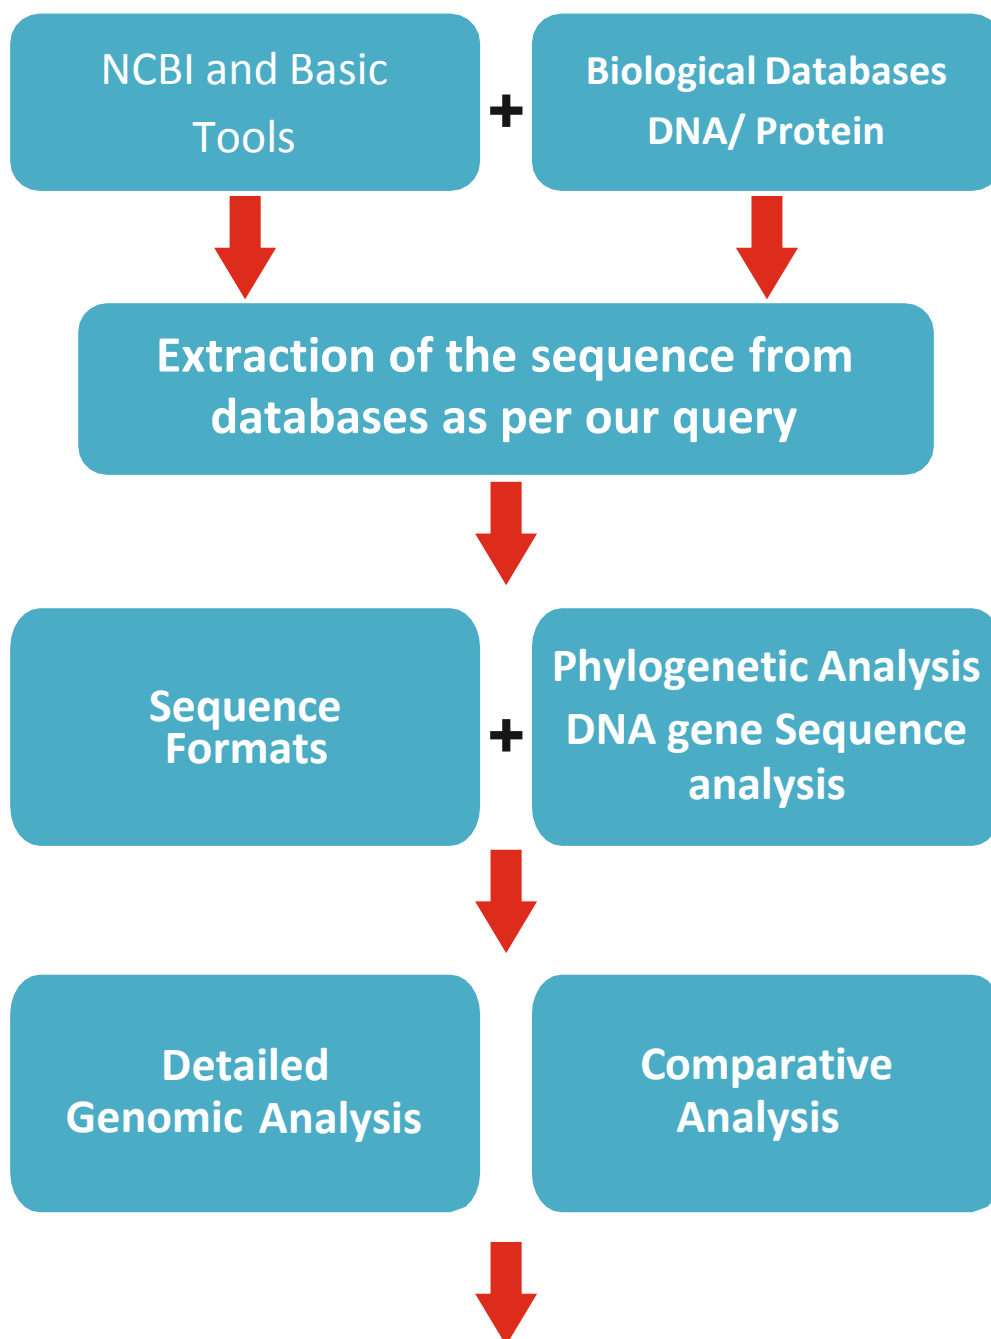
NCBI and Basic Tools

+

Biological Databases DNA/ Protein

Extraction of the sequence from databases as per our query

Sequence Formats

+

Phylogenetic Analysis DNA gene Sequence analysis

Detailed Genomic Analysis

Comparative Analysis